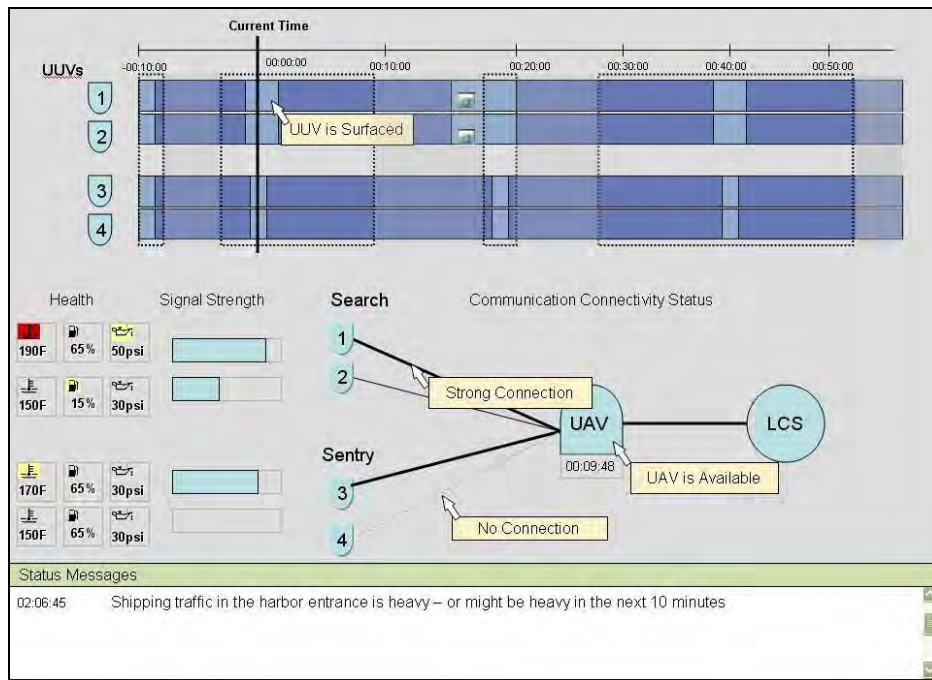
Current Time

UUVs

-00:10:00 00:00:00 00:10:00 00:20:00 00:30:00 00:40:00 00:50:00

1

2

UUV is Surfaced

3

4

Health

Signal Strength

Search

Communication Connectivity Status

190F 65% 50psi

150F 15% 30psi

170F 65% 30psi

150F 65% 30psi

1

2

Strong Connection

UAV

LCS

Sentry

00:09:48

UAV is Available

3

No Connection

4

Status Messages

02:06:45 Shipping traffic in the harbor entrance is heavy – or might be heavy in the next 10 minutes